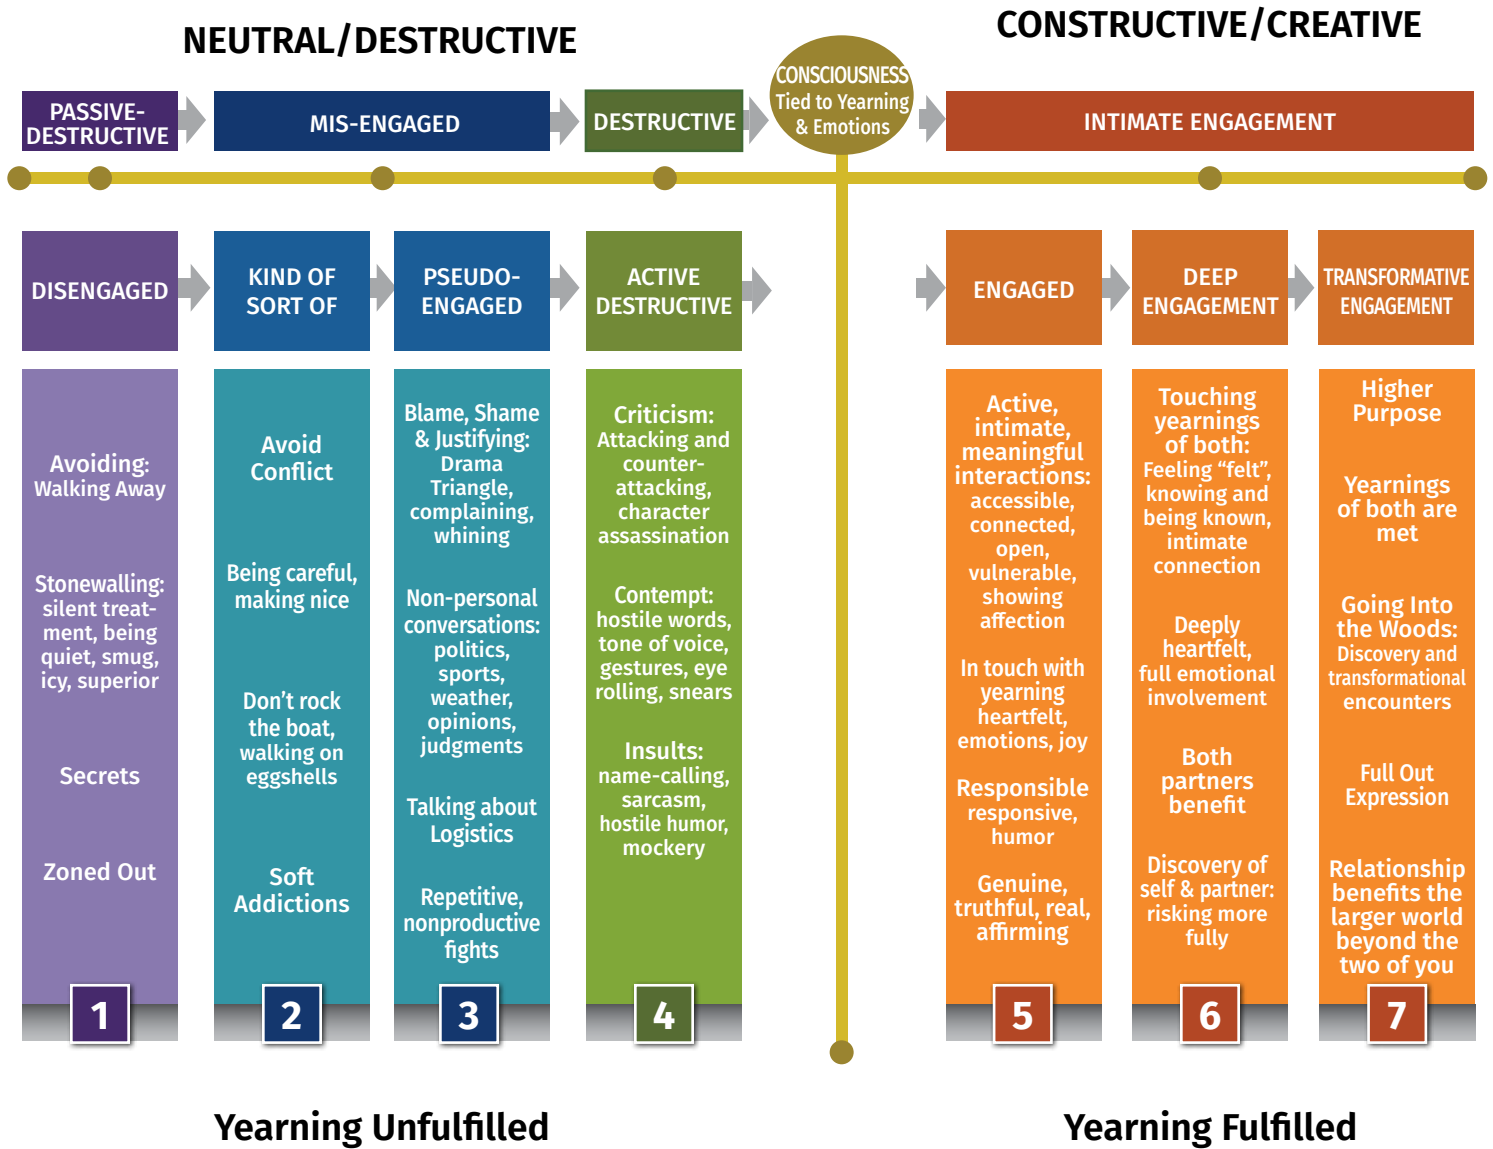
NEUTRAL/DESTRUCTIVE

CONSTRUCTIVE/CREATIVE

PASSIVE-DESTRUCTIVE

MIS-ENGAGED

DESTRUCTIVE

CONSCIOUSNESS Tied to Yearning & Emotions

INTIMATE ENGAGEMENT

DISENGAGED

KIND OF SORT OF

PSEUDO-ENGAGED

ACTIVE DESTRUCTIVE

ENGAGED

DEEP ENGAGEMENT

TRANSFORMATIVE ENGAGEMENT

Avoiding: Walking Away

Stonewalling: silent treatment, being quiet, smug, icy, superior

Secrets

Zoned Out

1

Avoid Conflict

Being careful, making nice

Don't rock the boat, walking on eggshells

Soft Addictions

2

Blame, Shame & Justifying: Drama Triangle, complaining, whining

Non-personal conversations: politics, sports, weather, opinions, judgments

Talking about Logistics

Repetitive, nonproductive fights

3

Criticism: Attacking and counter-attacking, character assassination

Contempt: hostile words, tone of voice, gestures, eye rolling, snears

Insults: name-calling, sarcasm, hostile humor, mockery

4

Active, intimate, meaningful interactions: accessible, connected, open, vulnerable, showing affection

In touch with yearning heartfelt, emotions, joy

Responsible responsive, humor

Genuine, truthful, real, affirming

5

Touching yearnings of both: Feeling "felt", knowing and being known, intimate connection

Deeply heartfelt, full emotional involvement

Both partners benefit

Discovery of self & partner: risking more fully

6

Higher Purpose

Yearnings of both are met

Going Into the Woods: Discovery and transformational encounters

Full Out Expression

Relationship benefits the larger world beyond the two of you

7

Yearning Unfulfilled

Yearning Fulfilled